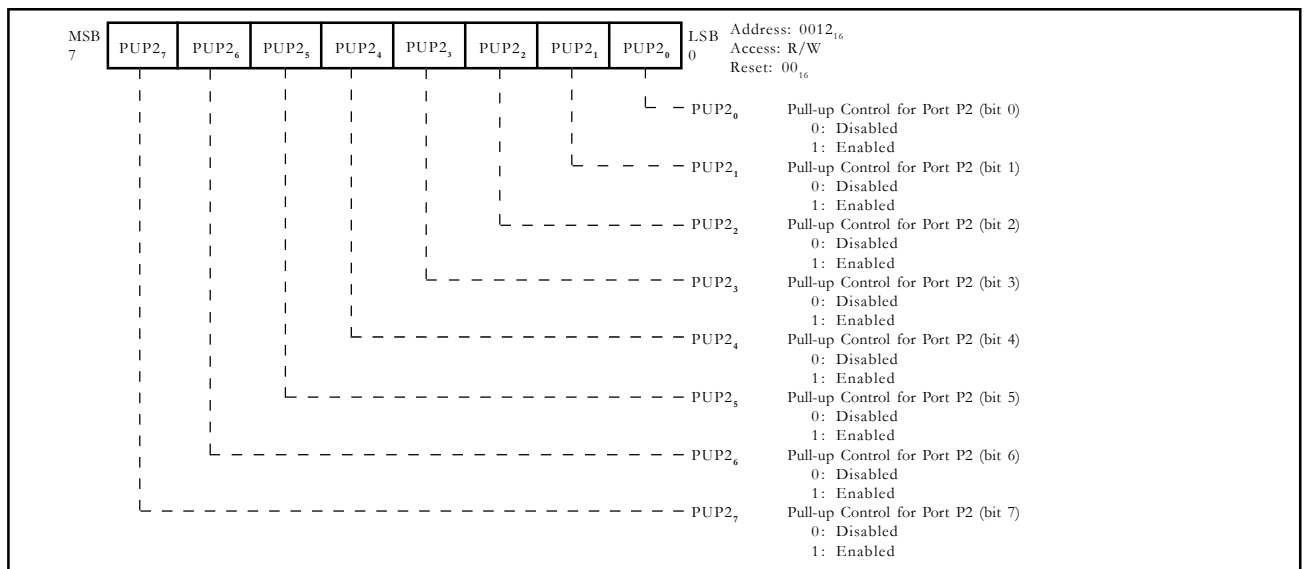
MSB 7

| $PUP2_7$ | $PUP2_6$ | $PUP2_5$ | $PUP2_4$ | $PUP2_3$ | $PUP2_2$ | $PUP2_1$ | $PUP2_0$ |
|---|---|---|---|---|---|---|---|

LSB 0

Address: $0012_{16}$
Access: R/W
Reset: $00_{16}$

$PUP2_0$ Pull-up Control for Port P2 (bit 0)
0: Disabled
1: Enabled

$PUP2_1$ Pull-up Control for Port P2 (bit 1)
0: Disabled
1: Enabled

$PUP2_2$ Pull-up Control for Port P2 (bit 2)
0: Disabled
1: Enabled

$PUP2_3$ Pull-up Control for Port P2 (bit 3)
0: Disabled
1: Enabled

$PUP2_4$ Pull-up Control for Port P2 (bit 4)
0: Disabled
1: Enabled

$PUP2_5$ Pull-up Control for Port P2 (bit 5)
0: Disabled
1: Enabled

$PUP2_6$ Pull-up Control for Port P2 (bit 6)
0: Disabled
1: Enabled

$PUP2_7$ Pull-up Control for Port P2 (bit 7)
0: Disabled
1: Enabled